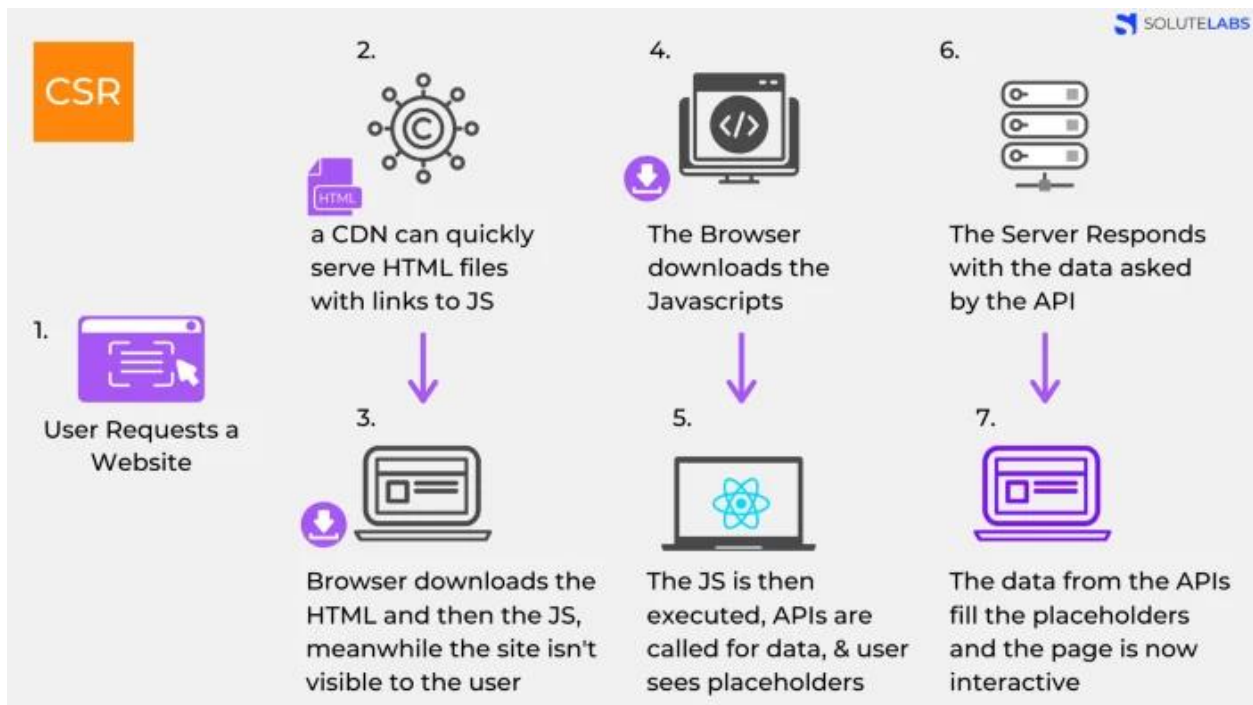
SOLUTELABS

CSR

1.

User Requests a Website

2.

HTML

a CDN can quickly serve HTML files with links to JS

3.

Browser downloads the HTML and then the JS, meanwhile the site isn't visible to the user

4.

</>

The Browser downloads the Javascripts

5.

The JS is then executed, APIs are called for data, & user sees placeholders

6.

The Server Responds with the data asked by the API

7.

The data from the APIs fill the placeholders and the page is now interactive